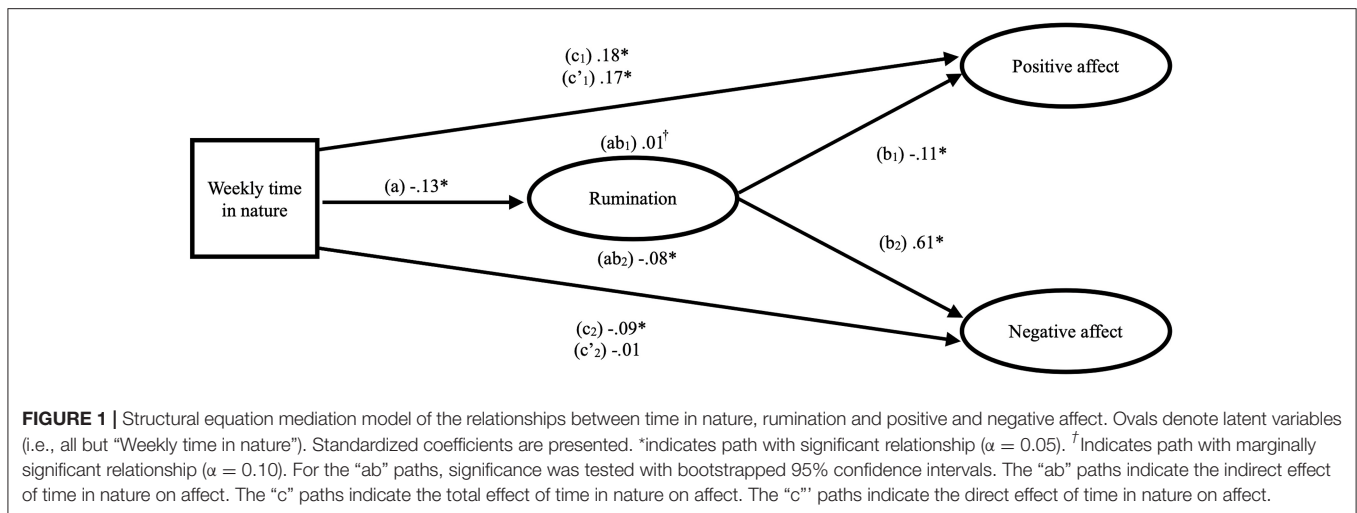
(c$_1$) .18*
(c'$_1$) .17*

Positive affect

(ab$_1$) .01$^\dagger$

(b$_1$) -.11*

Weekly time in nature

(a) -.13*

Rumination

(b$_2$) .61*

(ab$_2$) -.08*

(c$_2$) -.09*
(c'$_2$) -.01

Negative affect

**FIGURE 1 |** Structural equation mediation model of the relationships between time in nature, rumination and positive and negative affect. Ovals denote latent variables (i.e., all but "Weekly time in nature"). Standardized coefficients are presented. *indicates path with significant relationship ($\alpha = 0.05$). $^\dagger$Indicates path with marginally significant relationship ($\alpha = 0.10$). For the "ab" paths, significance was tested with bootstrapped 95% confidence intervals. The "ab" paths indicate the indirect effect of time in nature on affect. The "c" paths indicate the total effect of time in nature on affect. The "c"' paths indicate the direct effect of time in nature on affect.